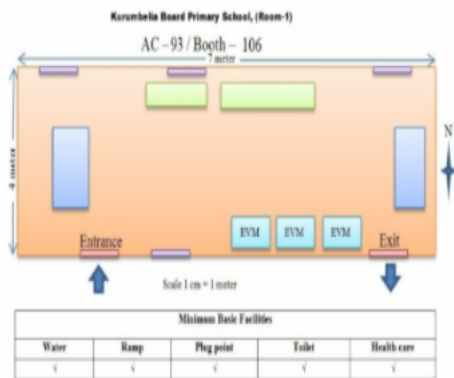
Kurumbelia Board Primary School, (Room-1)

AC – 93 / Booth – 106

7 meter

4 meter

N

EVM EVM EVM

Entrance

Exit

Scale 1 cm = 1 meter

| Minimum Basic Facilities | | | | |
|---|---|---|---|---|
| Water | Ramp | Plug point | Toilet | Health care |
| √ | √ | √ | √ | √ |